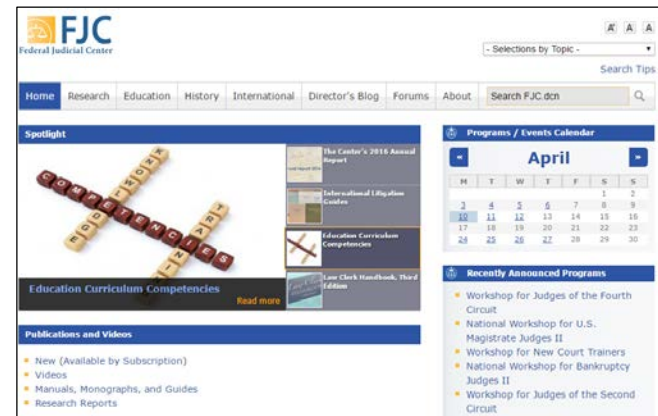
FJC
Federal Judicial Center

A A A

- Selections by Topic -

Search Tips

Home | Research | Education | History | International | Director's Blog | Forums | About | Search FJC.dcn

Spotlight

COMPETENCIES

The Center's 2016 Annual Report

International Litigation Guides

Education Curriculum Competencies

Law Clerk Handbook, Third Edition

Education Curriculum Competencies

Read more

Publications and Videos

- New (Available by Subscription)
- Videos
- Manuals, Monographs, and Guides
- Research Reports

Programs / Events Calendar

April

| M | T | W | T | F | S | S |
|---|---|---|---|---|---|---|
| | | | | | 1 | 2 |
| 3 | 4 | 5 | 6 | 7 | 8 | 9 |
| 10 | 11 | 12 | 13 | 14 | 15 | 16 |
| 17 | 18 | 19 | 20 | 21 | 22 | 23 |
| 24 | 25 | 26 | 27 | 28 | 29 | 30 |

Recently Announced Programs

- Workshop for Judges of the Fourth Circuit
- National Workshop for U.S. Magistrate Judges II
- Workshop for New Court Trainers
- National Workshop for Bankruptcy Judges II
- Workshop for Judges of the Second Circuit